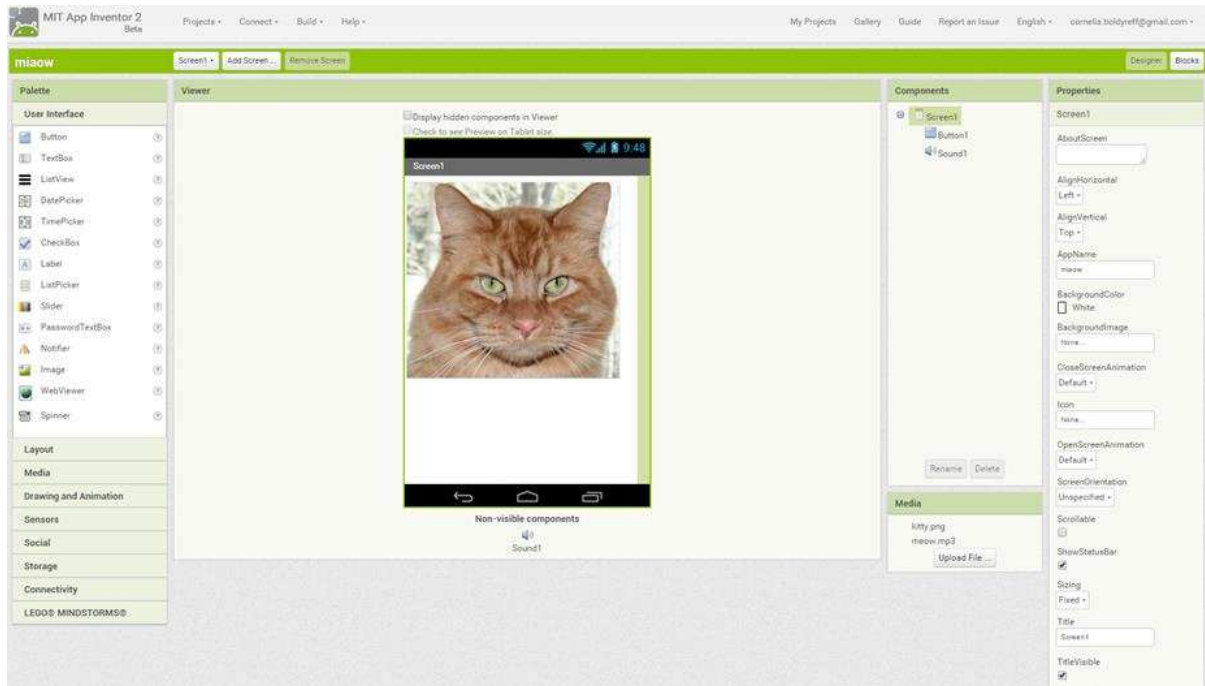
MIT App Inventor 2
Beta

Projects ▾ Connect ▾ Build ▾ Help ▾

My Projects Gallery Guide Report an Issue English ▾ cornelia.boldyreff@gmail.com ▾

miaow

Screen1 ▾ Add Screen ... Remove Screen

Designer Blocks

Palette

User Interface

Button
TextBox
ListView
DatePicker
TimePicker
CheckBox
Label
ListPicker
Slider
PasswordTextBox
Notifier
Image
WebViewer
Spinner

Layout
Media
Drawing and Animation
Sensors
Social
Storage
Connectivity
LEGO® MINDSTORMS®

Viewer

Display hidden components in Viewer
Check to see Preview on Tablet size.

9:48
Screen1

Non-visible components
Sound1

Components

Screen1
Button1
Sound1

Rename Delete

Media

kitty.png
meow.mp3
Upload File ...

Properties

Screen1

AboutScreen

AlignHorizontal
Left ▾

AlignVertical
Top ▾

AppName
miaow

BackgroundColor
White

BackgroundImage
None...

CloseScreenAnimation
Default ▾

Icon
None...

OpenScreenAnimation
Default ▾

ScreenOrientation
Unspecified ▾

Scrollable

ShowStatusBar

Sizing
Fixed ▾

Title
Screen1

TitleVisible